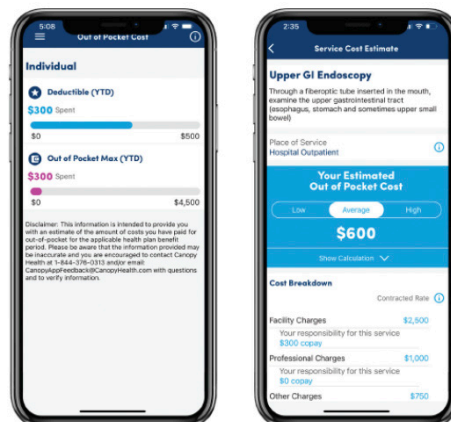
5:08

Out of Pocket Cost

Individual

Deductible (YTD)

$300 Spent

$0

$500

Out of Pocket Max (YTD)

$300 Spent

$0

$4,500

Disclaimer: This information is intended to provide you with an estimate of the amount of costs you have paid for out-of-pocket for the applicable health plan benefit period. Please be aware that the information provided may be inaccurate and you are encouraged to contact Canopy Health at 1-844-376-0313 and/or email CanopyAppFeedback@CanopyHealth.com with questions and to verify information.

2:35

Service Cost Estimate

Upper GI Endoscopy

Through a fiberoptic tube inserted in the mouth, examine the upper gastrointestinal tract (esophagus, stomach and sometimes upper small bowel)

Place of Service
Hospital Outpatient

Your Estimated Out of Pocket Cost

Low

Average

High

$600

Show Calculation

Cost Breakdown

Contracted Rate

Facility Charges $2,500

Your responsibility for this service
$300 copay

Professional Charges $1,000

Your responsibility for this service
$0 copay

Other Charges $750